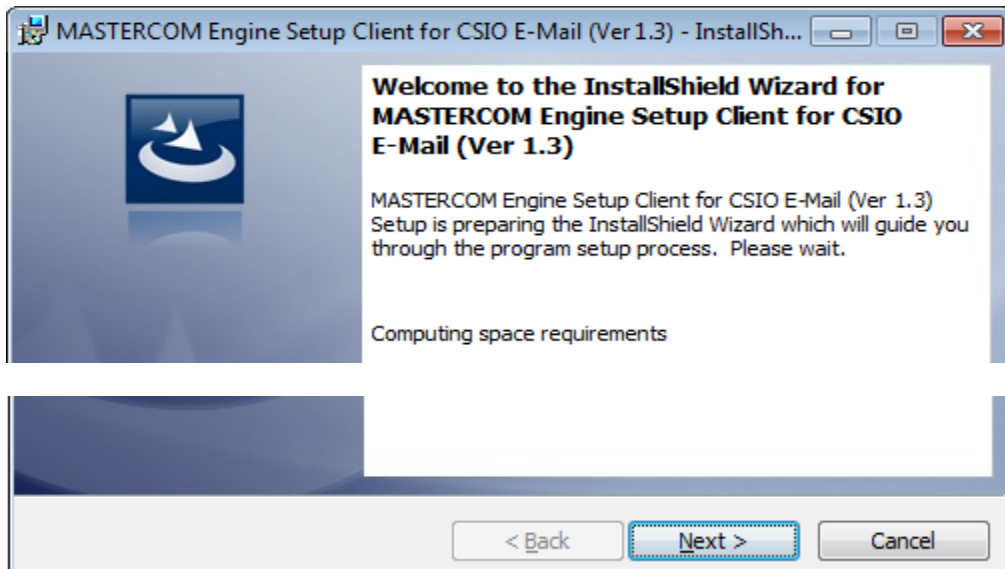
MASTERCOM Engine Setup Client for CSIO E-Mail (Ver 1.3) - InstallSh...

Welcome to the InstallShield Wizard for MASTERCOM Engine Setup Client for CSIO E-Mail (Ver 1.3)

MASTERCOM Engine Setup Client for CSIO E-Mail (Ver 1.3) Setup is preparing the InstallShield Wizard which will guide you through the program setup process. Please wait.

Computing space requirements

< Back

Next >

Cancel